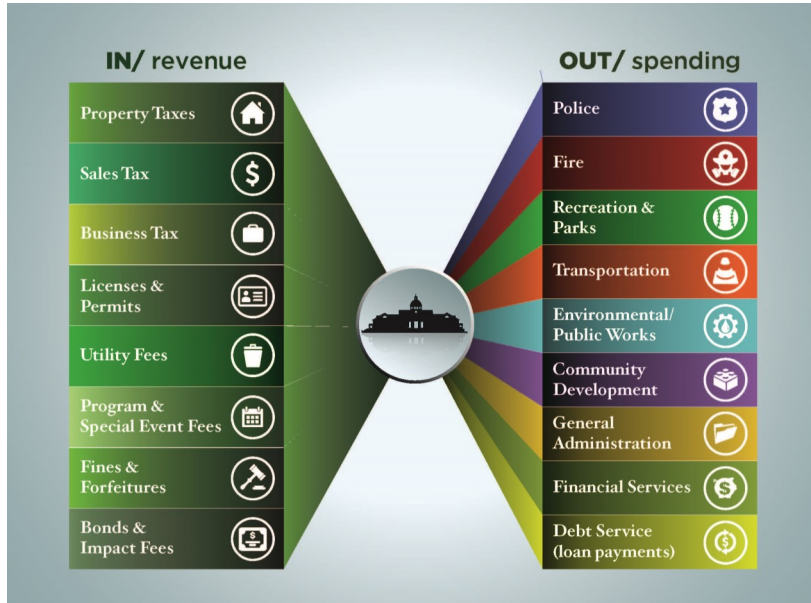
IN/ revenue

Property Taxes

Sales Tax

Business Tax

Licenses & Permits

Utility Fees

Program & Special Event Fees

Fines & Forfeitures

Bonds & Impact Fees

OUT/ spending

Police

Fire

Recreation & Parks

Transportation

Environmental/ Public Works

Community Development

General Administration

Financial Services

Debt Service (loan payments)